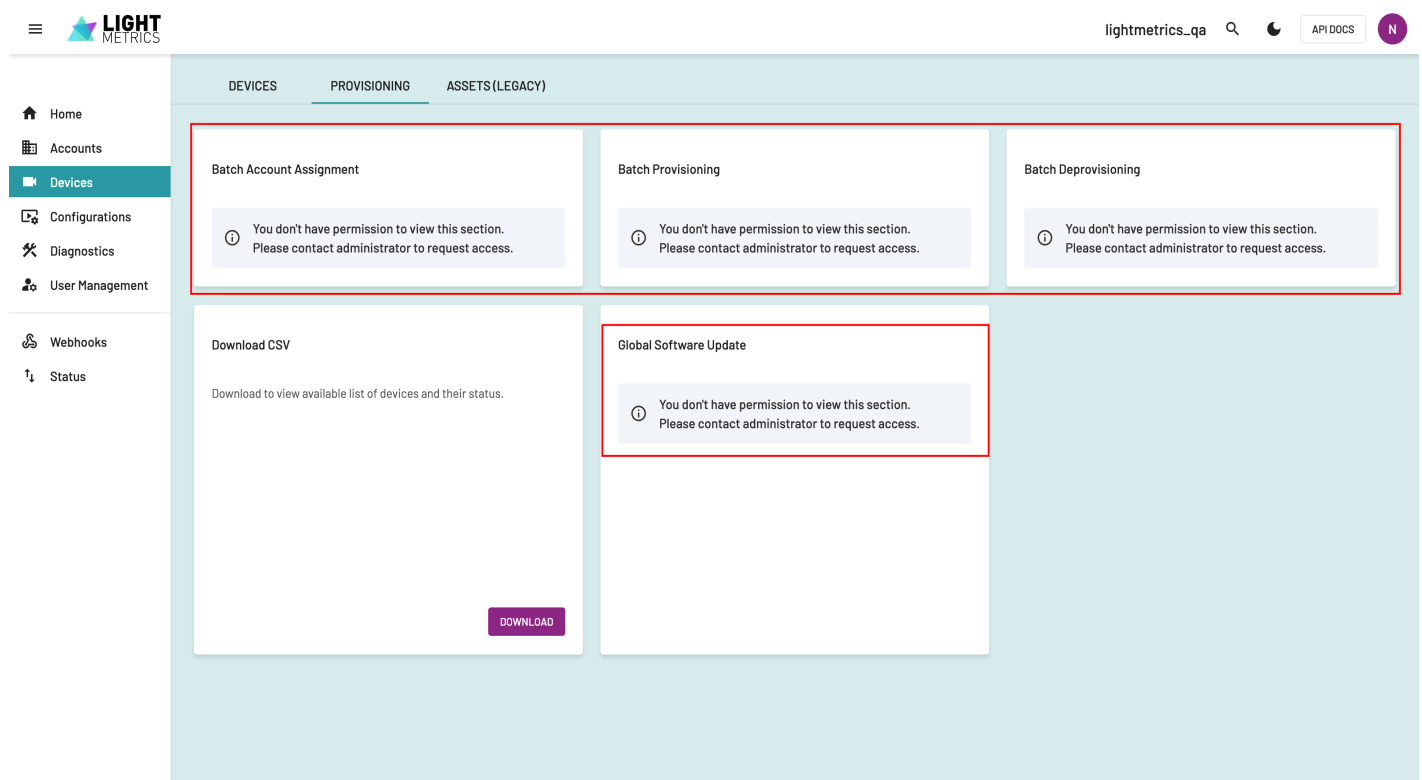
LIGHT METRICS

lightmetrics_qa

API DOCS

N

Home
Accounts
Devices
Configurations
Diagnostics
User Management
Webhooks
Status

DEVICES PROVISIONING ASSETS (LEGACY)

Batch Account Assignment

You don't have permission to view this section. Please contact administrator to request access.

Batch Provisioning

You don't have permission to view this section. Please contact administrator to request access.

Batch Deprovisioning

You don't have permission to view this section. Please contact administrator to request access.

Download CSV

Download to view available list of devices and their status.

DOWNLOAD

Global Software Update

You don't have permission to view this section. Please contact administrator to request access.